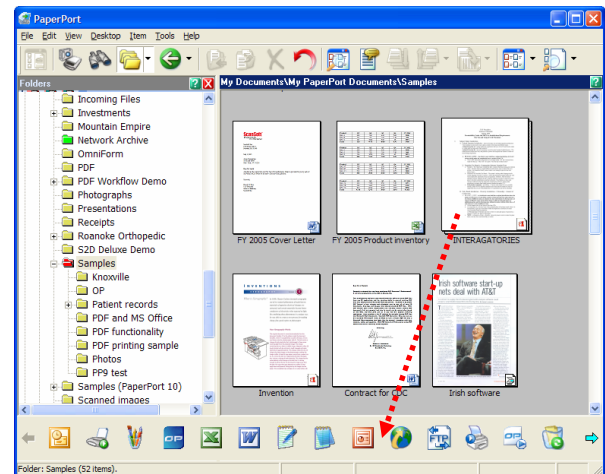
PaperPort
File Edit View Desktop Item Tools Help
Folders
Incoming Files
Investments
Mountain Empire
Network Archive
OmniForm
PDF
PDF Workflow Demo
Photographs
Presentations
Receipts
Roanoke Orthopedic
S2D Deluxe Demo
Samples
Knoxville
OP
Patient records
PDF and MS Office
PDF functionality
PDF printing sample
Photos
PP9 test
Samples (PaperPort 10)
Scanned images
My Documents\My PaperPort Documents\Samples
ScanSoft
FY 2005 Cover Letter
FY 2005 Product inventory
INTERAGATORIES
INVENTIONS
Invention
Contract for CDC
Irish software start-up nets deal with AT&T
Irish software
Folder: Samples (52 items).